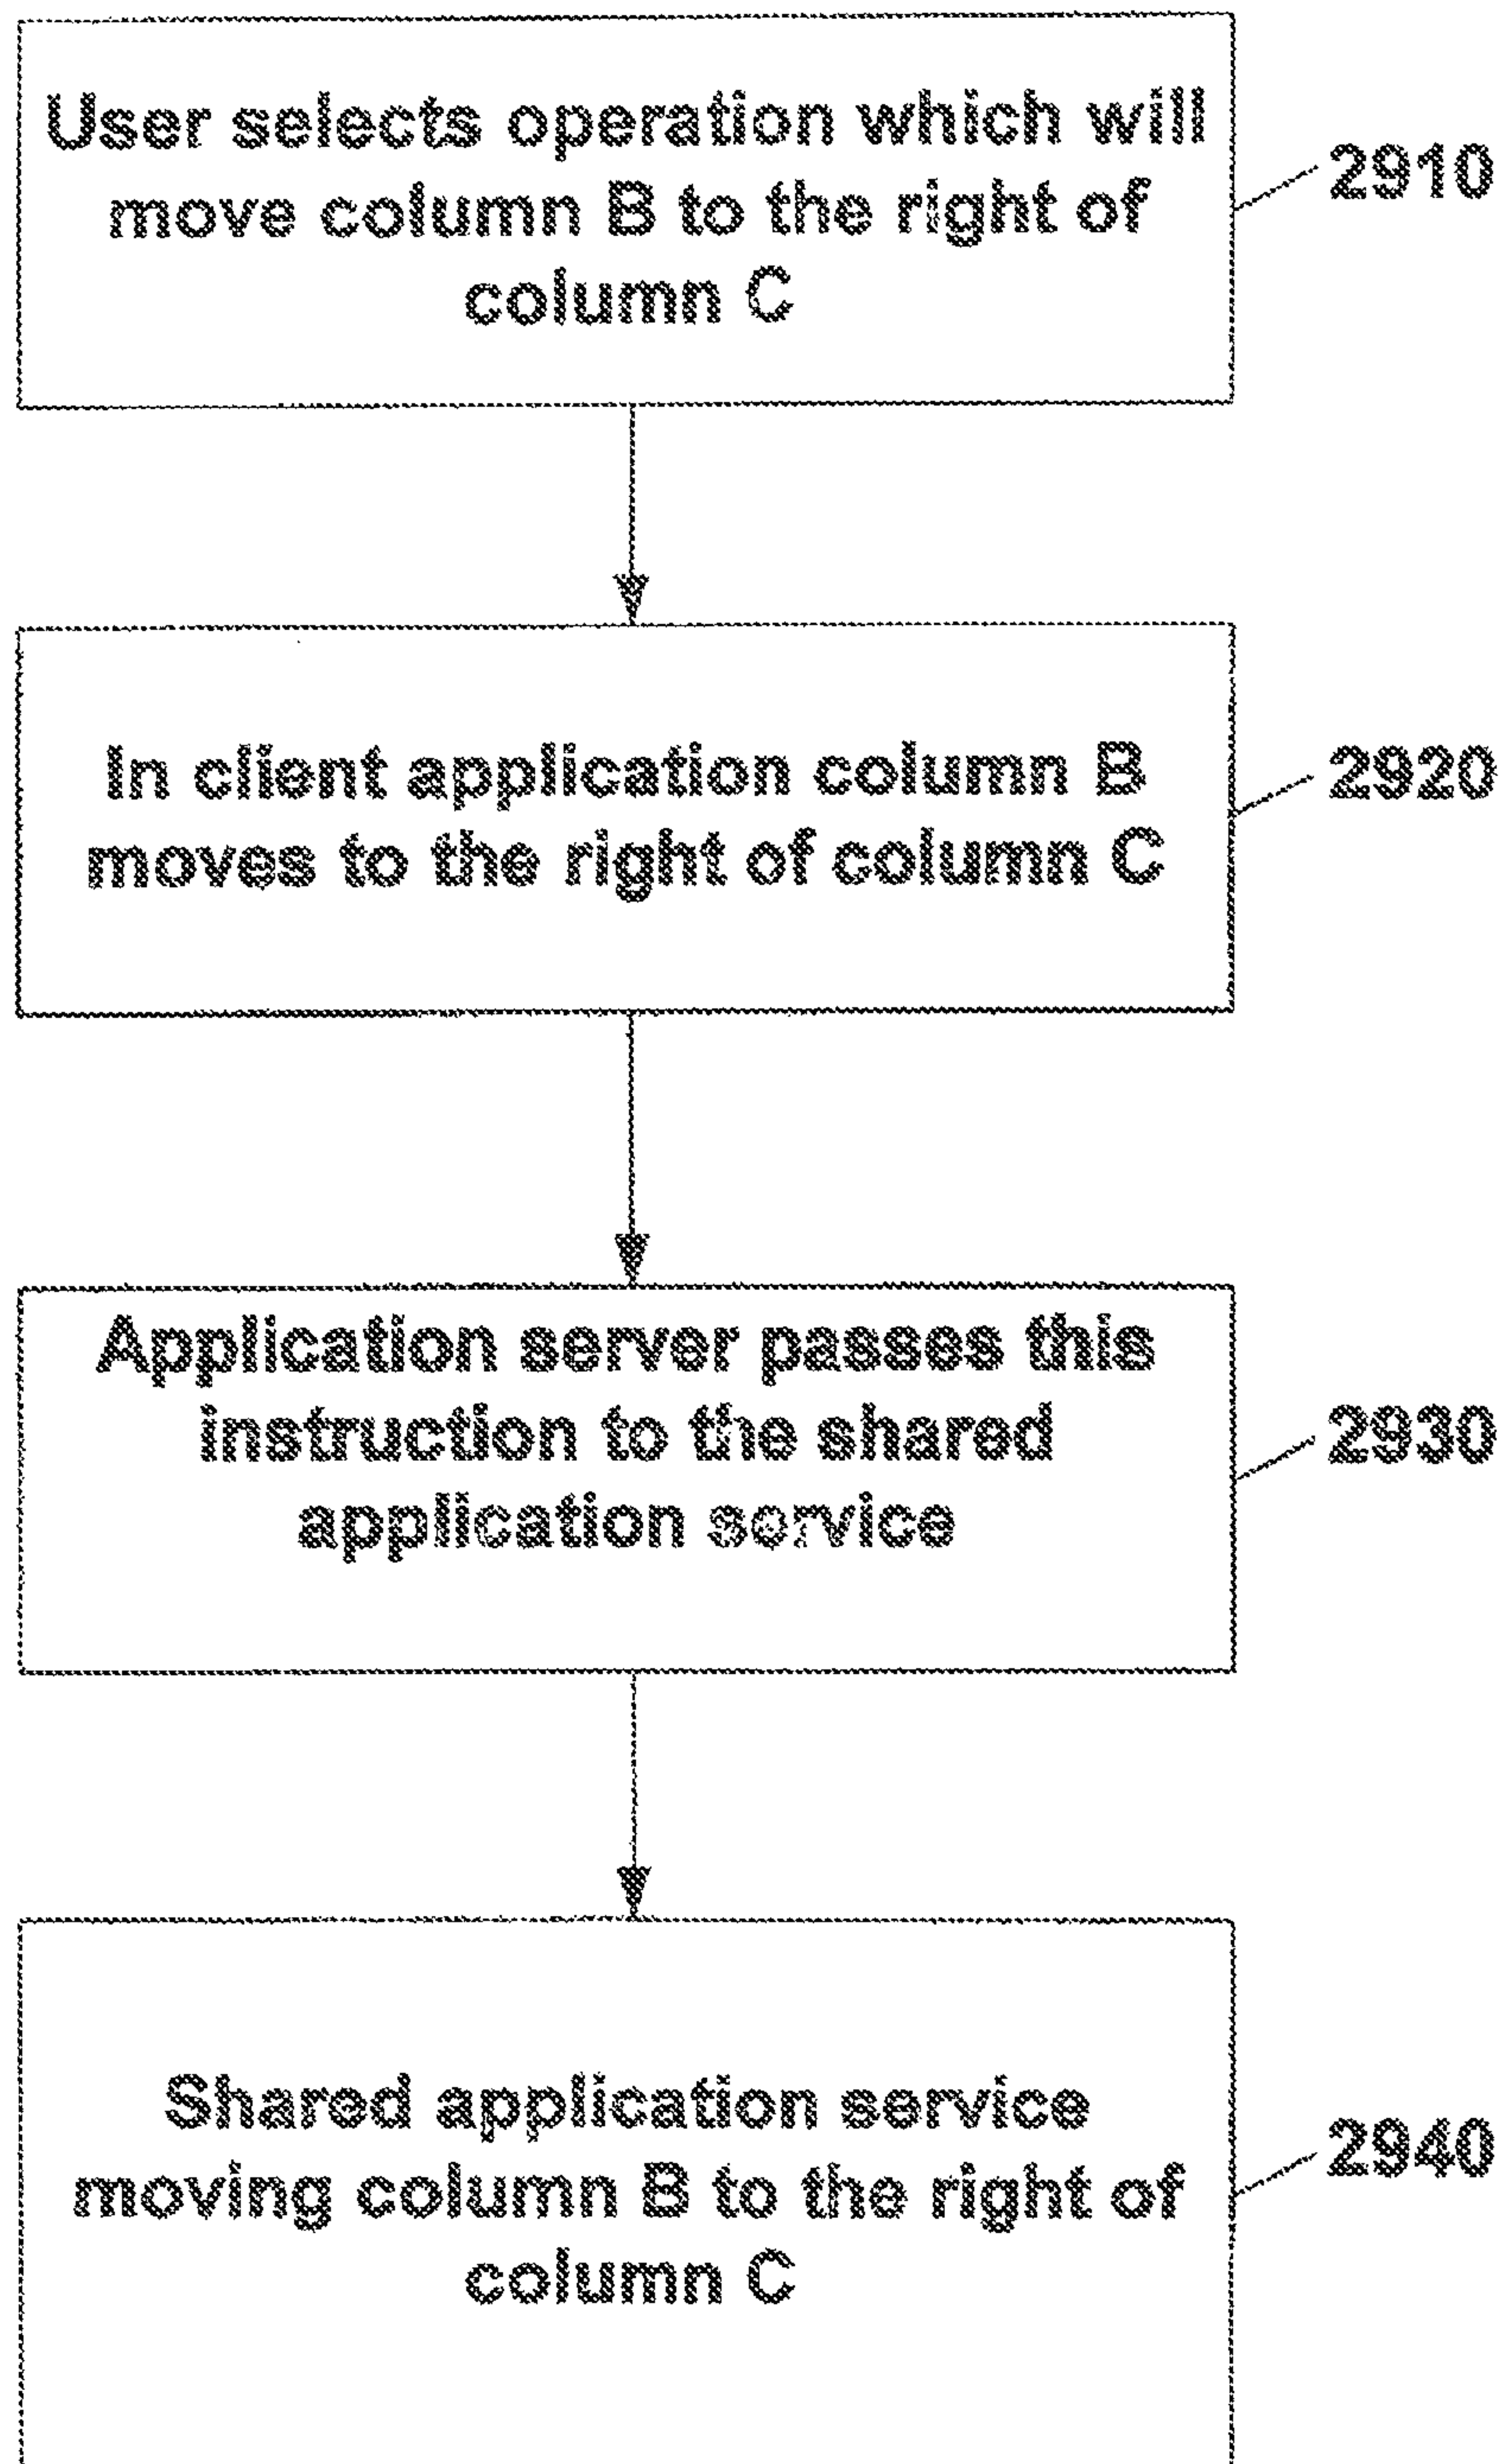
User selects operation which will move column B to the right of column C

2910

In client application column B moves to the right of column C

2920

Application server passes this instruction to the shared application service

2930

Shared application service moving column B to the right of column C

2940